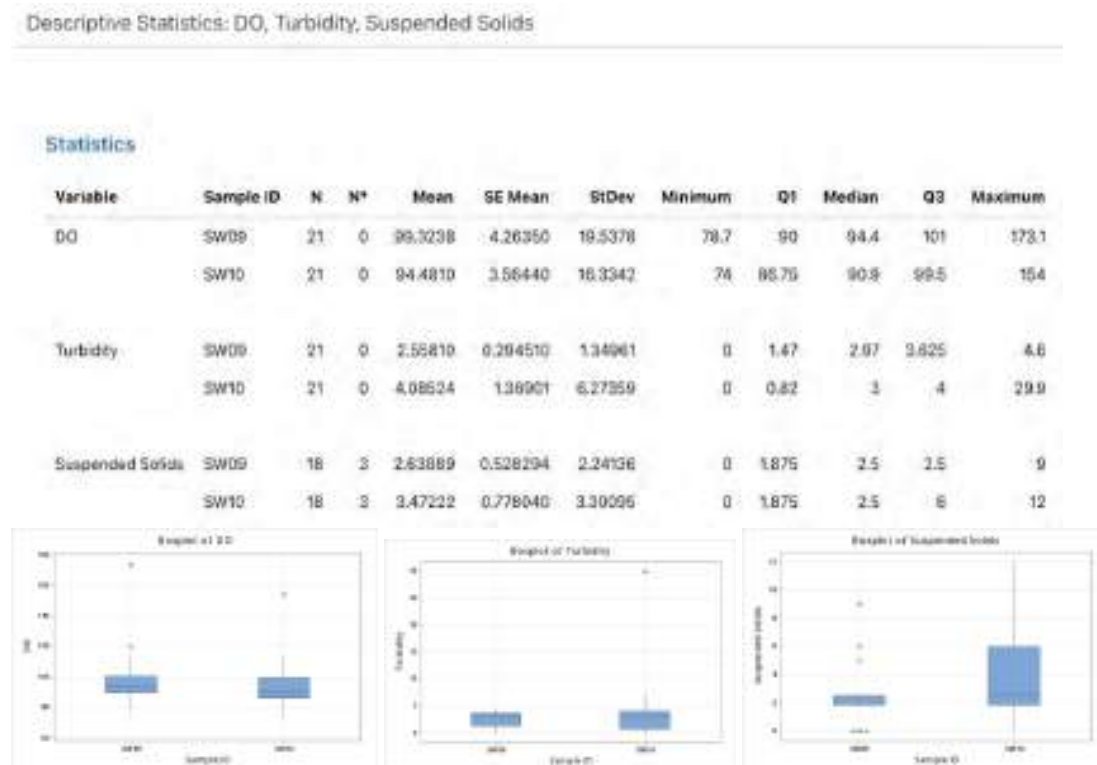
Descriptive Statistics: DO, Turbidity, Suspended Solids

Statistics

| Variable | Sample ID | N | N* | Mean | SE Mean | StDev | Minimum | Q1 | Median | Q3 | Maximum |
|---|---|---|---|---|---|---|---|---|---|---|---|
| DO | SW09 | 21 | 0 | 99.3238 | 4.26350 | 19.5378 | 78.7 | 90 | 94.4 | 101 | 173.1 |
| | SW10 | 21 | 0 | 94.4810 | 3.56440 | 16.3342 | 74 | 86.75 | 90.9 | 99.5 | 154 |
| Turbidity | SW09 | 21 | 0 | 2.55810 | 0.294510 | 1.34961 | 0 | 1.47 | 2.97 | 3.625 | 4.6 |
| | SW10 | 21 | 0 | 4.08524 | 1.36901 | 6.27359 | 0 | 0.82 | 3 | 4 | 29.9 |
| Suspended Solids | SW09 | 18 | 3 | 2.63889 | 0.528294 | 2.24136 | 0 | 1.875 | 2.5 | 2.5 | 9 |
| | SW10 | 18 | 3 | 3.47222 | 0.778040 | 3.30096 | 0 | 1.875 | 2.5 | 6 | 12 |

Boxplot of DO
DO
SW09 SW10
Sample ID

Boxplot of Turbidity
Turbidity
SW09 SW10
Sample ID

Boxplot of Suspended Solids
Suspended Solids
SW09 SW10
Sample ID